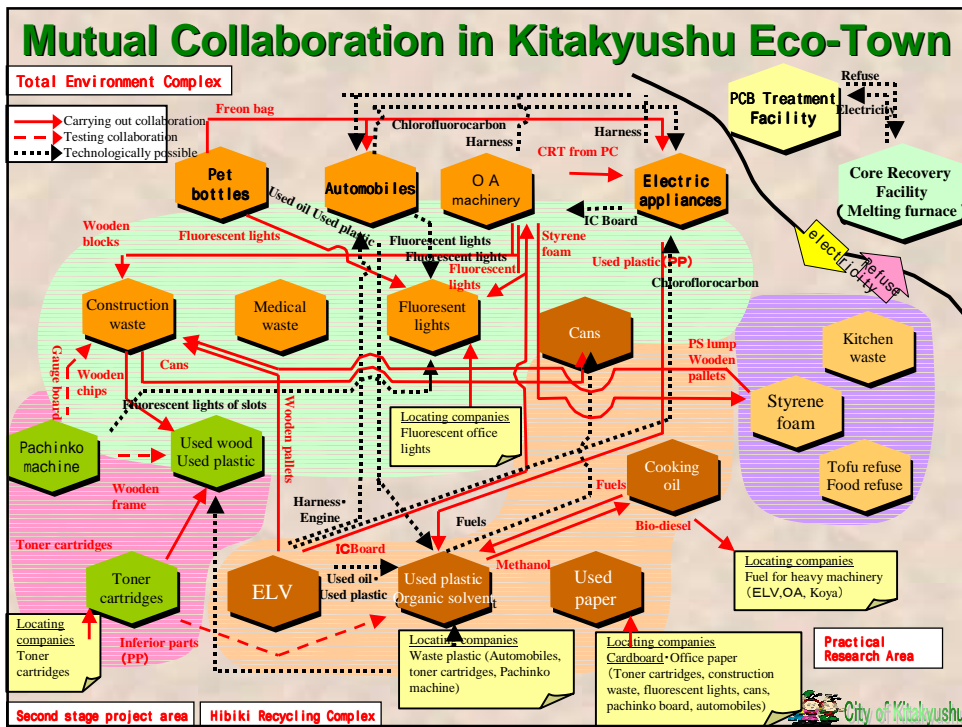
Mutual Collaboration in Kitakyushu Eco-Town

Total Environment Complex

Carrying out collaboration
Testing collaboration
Technologically possible

Freon bag
Chlorofluorocarbon
Harness
Harness
Refuse
Electricity
PCB Treatment Facility
Core Recovery Facility (Melting furnace)

Pet bottles
Automobiles
O A machinery
CRT from PC
Electric appliances
IC Board
Used oil Used plastic
Wooden blocks
Fluorescent lights
Fluorescent lights
Fluorescent lights
Fluorescent lights
Styrene foam
Used plastic (PP)
Chloroflorocarbon
electricity
Refuse

Construction waste
Medical waste
Fluoresent lights
Cans
Kitchen waste
Gauge board
Wooden chips
Cans
PS lump
Wooden pallets
Styrene foam
Fluorescent lights of slots
Wooden pallets
Locating companies
Fluorescent office lights
Pachinko machine
Used wood Used plastic
Cooking oil
Tofu refuse Food refuse
Wooden frame
Harness・Engine
Fuels
Fuels
Bio-diesel
Toner cartridges
ICBoard
Toner cartridges
ELV
Used oil・Used plastic
Used plastic Organic solvent
Methanol
Used paper
Locating companies
Fuel for heavy machinery (ELV,OA, Koya)
Inferior parts (PP)
Locating companies
Toner cartridges
Locating companies
Waste plastic (Automobiles, toner cartridges, Pachinko machine)
Locating companies
Cardboard・Office paper
(Toner cartridges, construction waste, fluorescent lights, cans, pachinko board, automobiles)
Practical Research Area

Second stage project area
Hibiki Recycling Complex
City of Kitakyushu